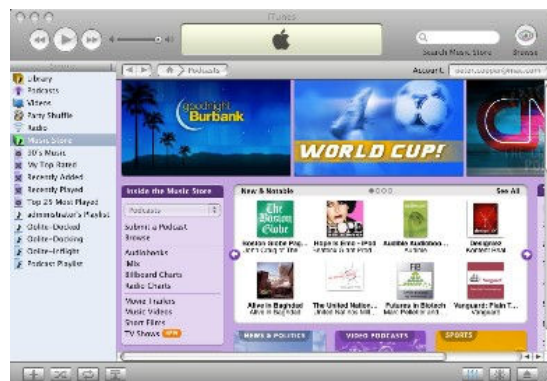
iTunes

Search Music Store

Browse

Source

Library
Podcasts
Videos
Party Shuffle
Radio
Music Store
90's Music
My Top Rated
Recently Added
Recently Played
Top 25 Most Played
administrator's Playlist
Online-Docked
Online-Docking
Online-InFlight
Podcast Playlist

Podcasts

Account: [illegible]

goodnight Burbank

WORLD CUP!

Inside the Music Store

Podcasts

Submit a Podcast
Browse

Audiobooks
Mix
Billboard Charts
Radio Charts

Movie Trailers
Music Videos
Short Films
TV Shows NEW

New & Notable

See All

The Boston Globe

Boston Globe Pod...
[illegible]

Hispanic Mind - iPod
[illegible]

Audible Audiobook...
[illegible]

Designboom
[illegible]

Alive in Baghdad
Alive in Baghdad

The United Nation...
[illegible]

Futures in Biotech
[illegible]

Vanguard: Plain T...
Vanguard

NEWS & POLITICS

VIDEO PODCASTS

SPORTS